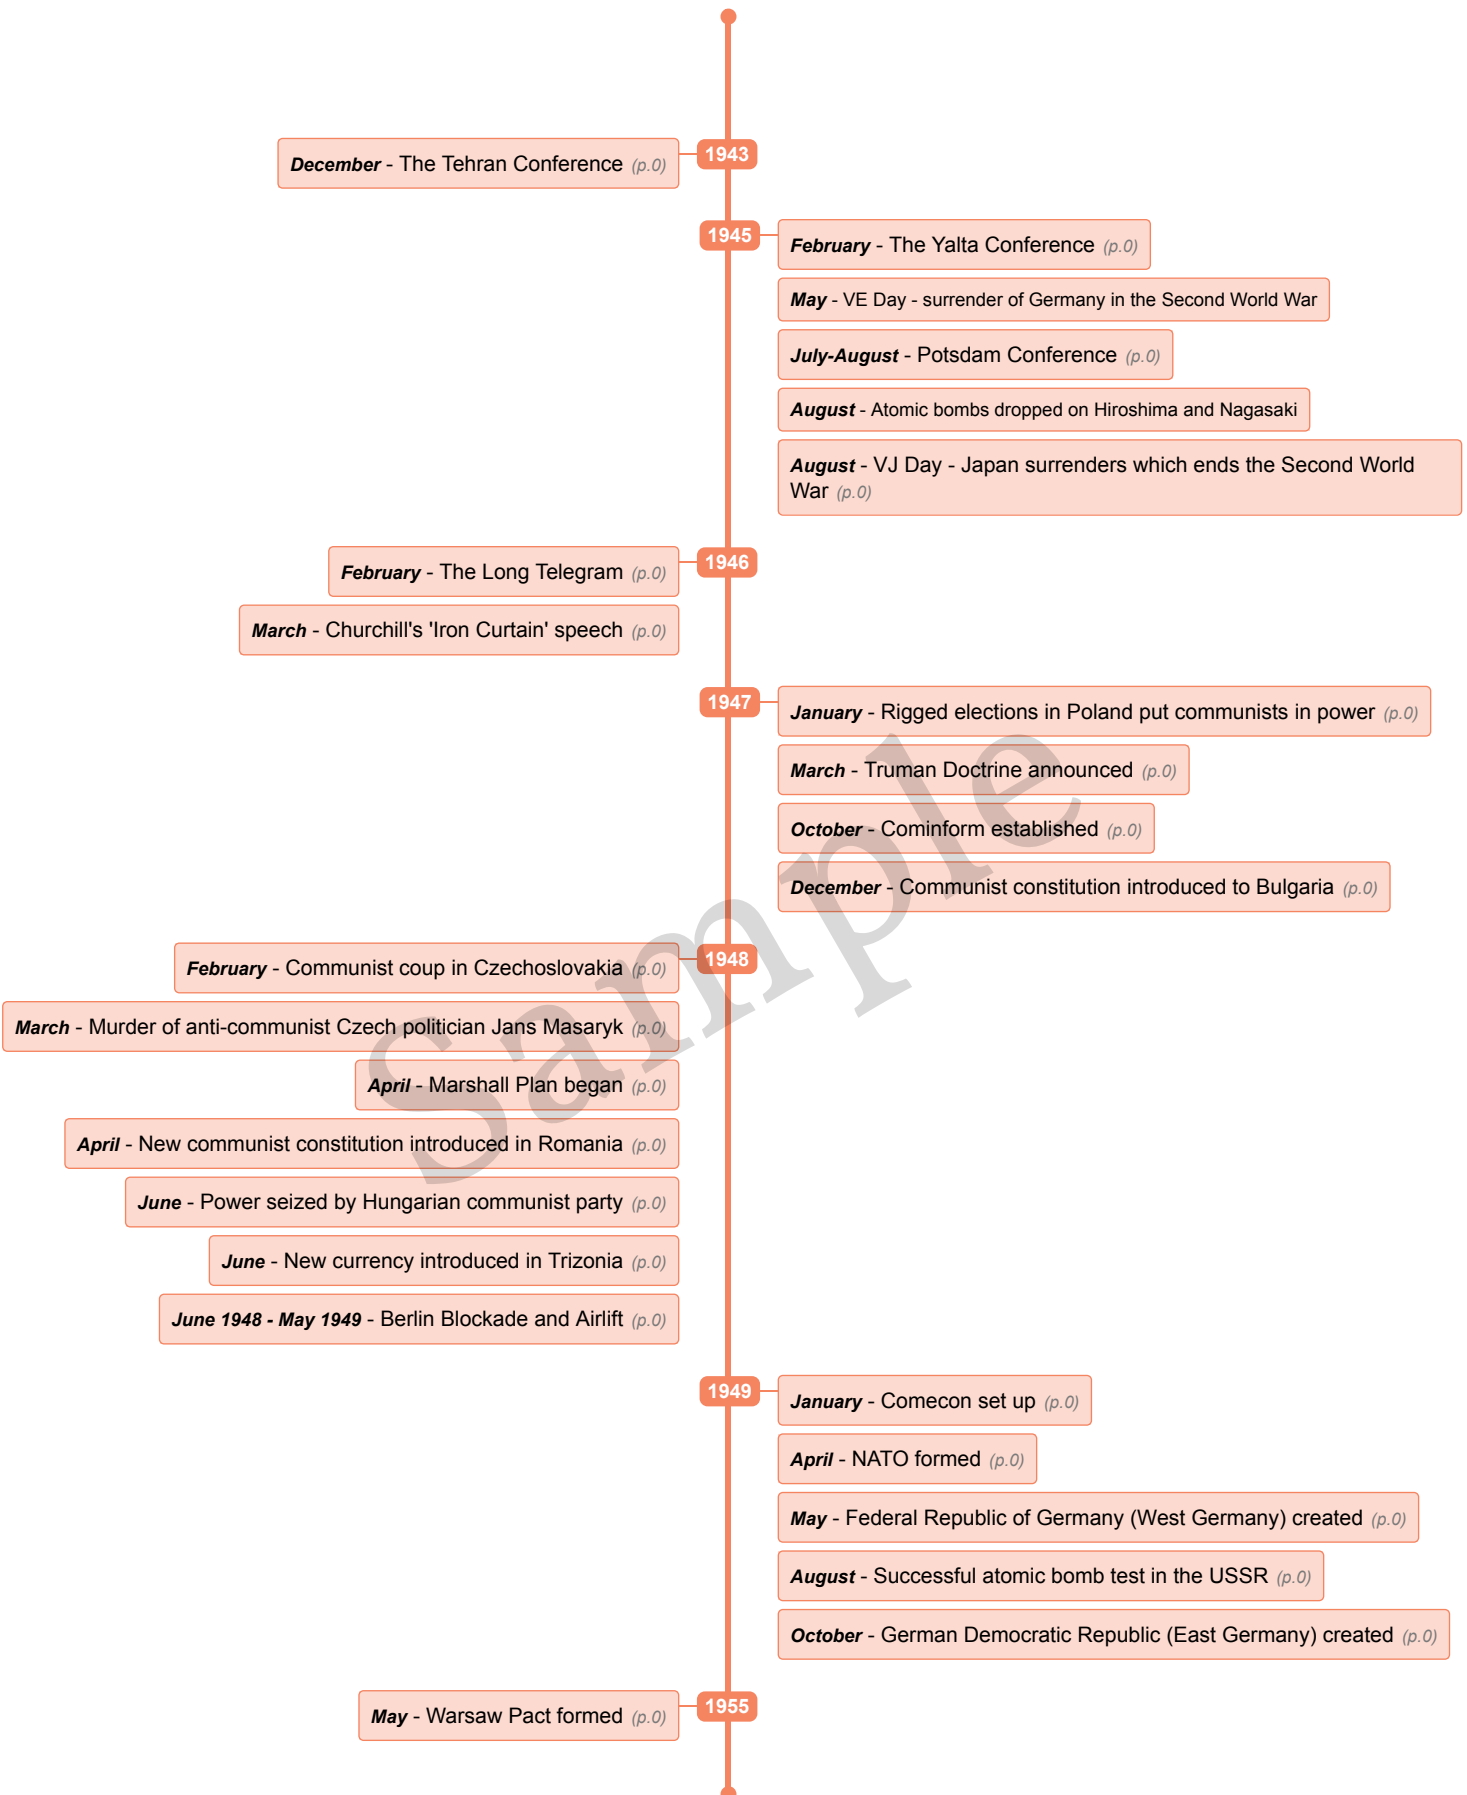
1943

December - The Tehran Conference (p.0)

1945

February - The Yalta Conference (p.0)

May - VE Day - surrender of Germany in the Second World War

July-August - Potsdam Conference (p.0)

August - Atomic bombs dropped on Hiroshima and Nagasaki

August - VJ Day - Japan surrenders which ends the Second World War (p.0)

1946

February - The Long Telegram (p.0)

March - Churchill's 'Iron Curtain' speech (p.0)

1947

January - Rigged elections in Poland put communists in power (p.0)

March - Truman Doctrine announced (p.0)

October - Cominform established (p.0)

December - Communist constitution introduced to Bulgaria (p.0)

1948

February - Communist coup in Czechoslovakia (p.0)

March - Murder of anti-communist Czech politician Jans Masaryk (p.0)

April - Marshall Plan began (p.0)

April - New communist constitution introduced in Romania (p.0)

June - Power seized by Hungarian communist party (p.0)

June - New currency introduced in Trizonia (p.0)

June 1948 - May 1949 - Berlin Blockade and Airlift (p.0)

1949

January - Comecon set up (p.0)

April - NATO formed (p.0)

May - Federal Republic of Germany (West Germany) created (p.0)

August - Successful atomic bomb test in the USSR (p.0)

October - German Democratic Republic (East Germany) created (p.0)

1955

May - Warsaw Pact formed (p.0)

Sample